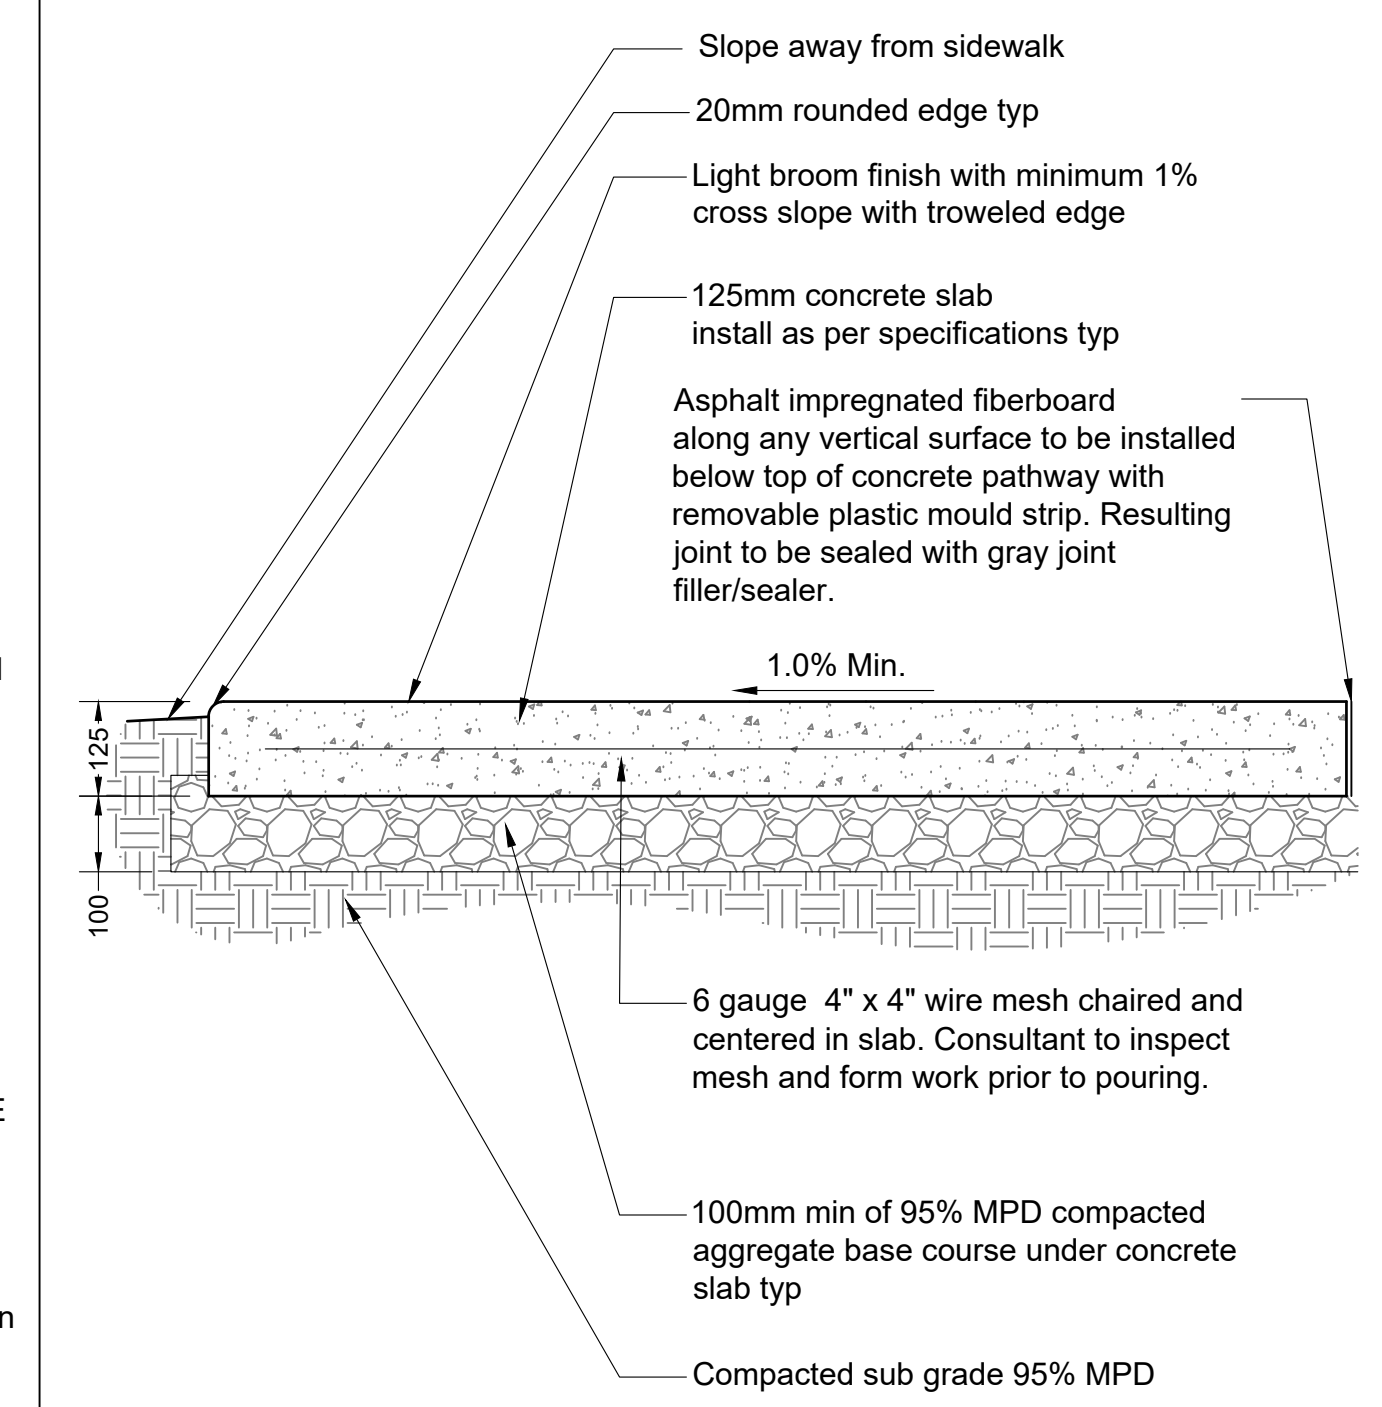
Slope away from sidewalk

20mm rounded edge typ

Light broom finish with minimum 1% cross slope with troweled edge

125mm concrete slab install as per specifications typ

Asphalt impregnated fiberboard along any vertical surface to be installed below top of concrete pathway with removable plastic mould strip. Resulting joint to be sealed with gray joint filler/sealer.

1.0% Min.

125

100

6 gauge 4" x 4" wire mesh chaired and centered in slab. Consultant to inspect mesh and form work prior to pouring.

100mm min of 95% MPD compacted aggregate base course under concrete slab typ

Compacted sub grade 95% MPD

l

E

n